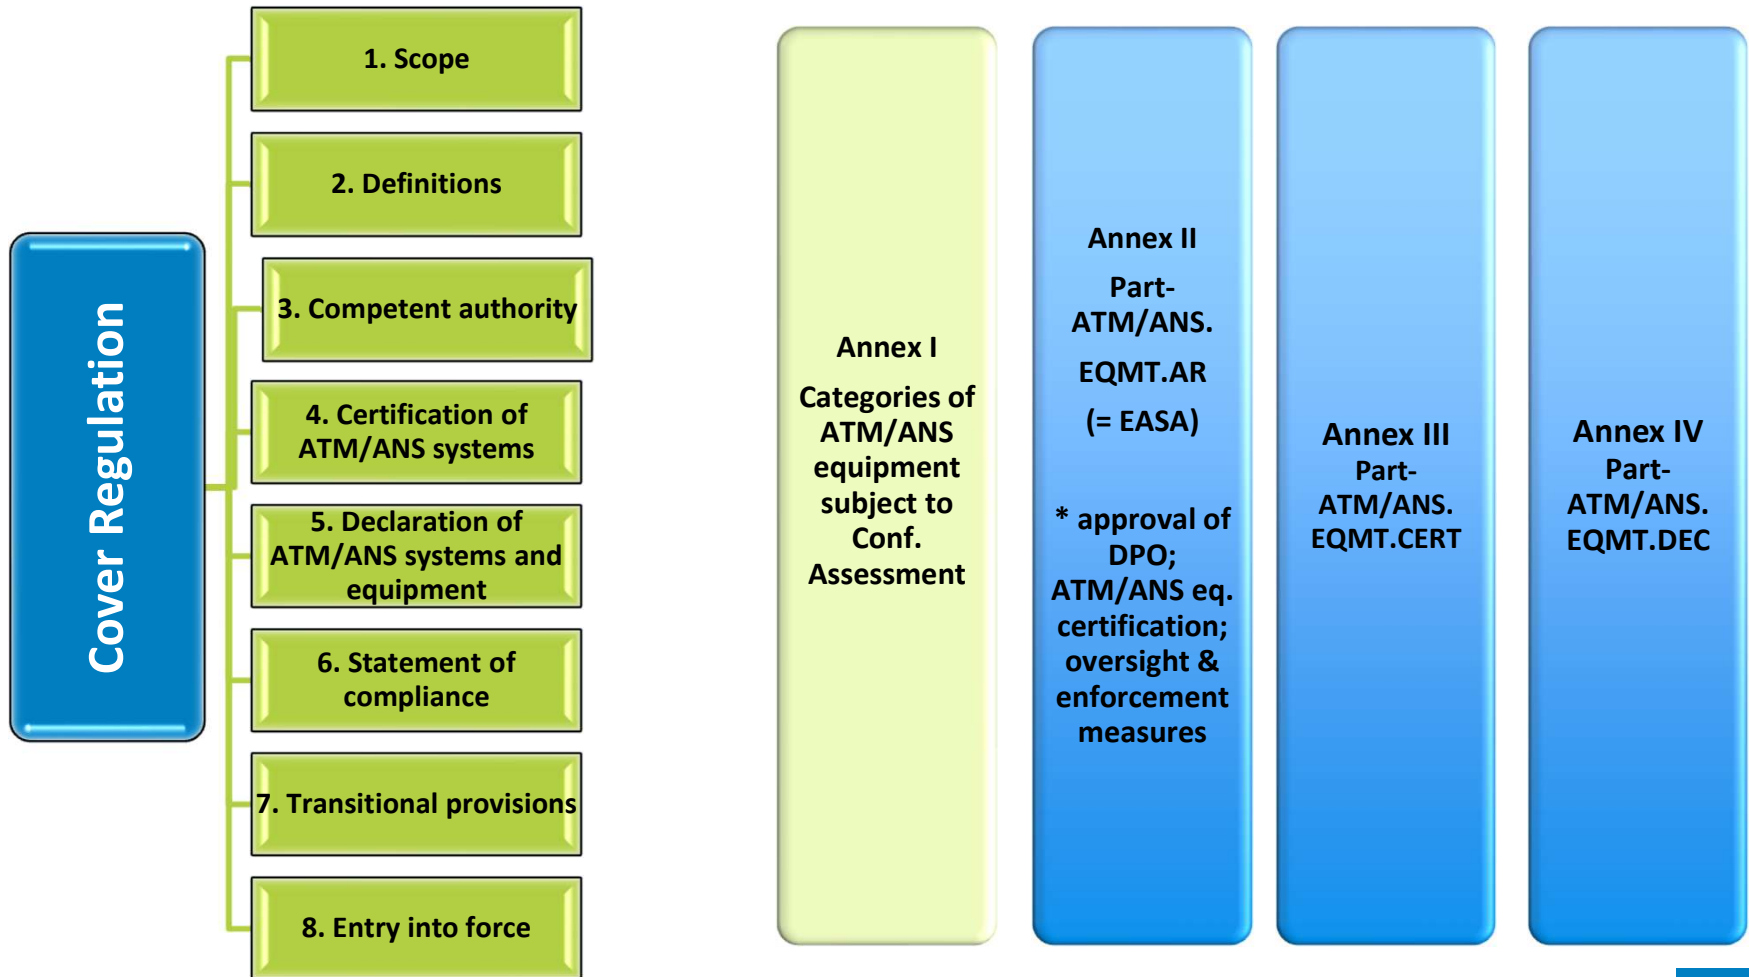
Cover Regulation

1. Scope

2. Definitions

3. Competent authority

4. Certification of ATM/ANS systems

5. Declaration of ATM/ANS systems and equipment

6. Statement of compliance

7. Transitional provisions

8. Entry into force

Annex I

Categories of ATM/ANS equipment subject to Conf. Assessment

Annex II

Part-ATM/ANS.

EQMT.AR

(= EASA)

* approval of DPO; ATM/ANS eq. certification; oversight & enforcement measures

Annex III

Part-ATM/ANS.EQMT.CERT

Annex IV

Part-ATM/ANS.EQMT.DEC